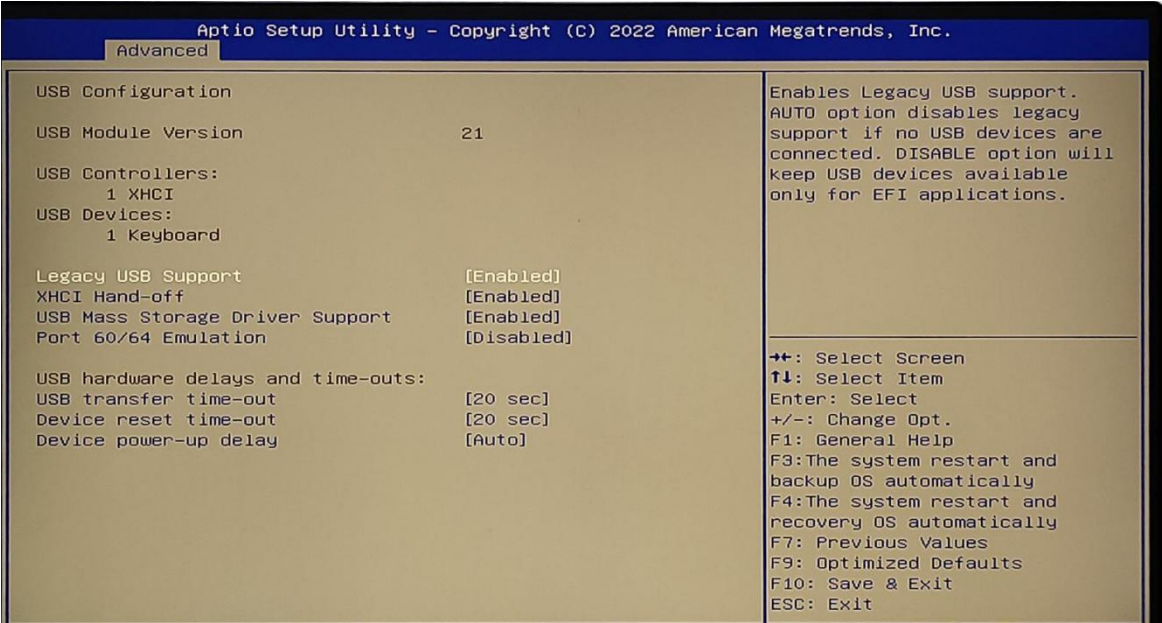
Aptio Setup Utility – Copyright (C) 2022 American Megatrends, Inc.
Advanced

USB Configuration

USB Module Version 21

USB Controllers:
1 XHCI
USB Devices:
1 Keyboard

| | |
|---|---|
| Legacy USB Support | [Enabled] |
| XHCI Hand-off | [Enabled] |
| USB Mass Storage Driver Support | [Enabled] |
| Port 60/64 Emulation | [Disabled] |

USB hardware delays and time-outs:

| | |
|---|---|
| USB transfer time-out | [20 sec] |
| Device reset time-out | [20 sec] |
| Device power-up delay | [Auto] |

Enables Legacy USB support. AUTO option disables legacy support if no USB devices are connected. DISABLE option will keep USB devices available only for EFI applications.

→←: Select Screen
↑↓: Select Item
Enter: Select
+/-: Change Opt.
F1: General Help
F3:The system restart and backup OS automatically
F4:The system restart and recovery OS automatically
F7: Previous Values
F9: Optimized Defaults
F10: Save & Exit
ESC: Exit